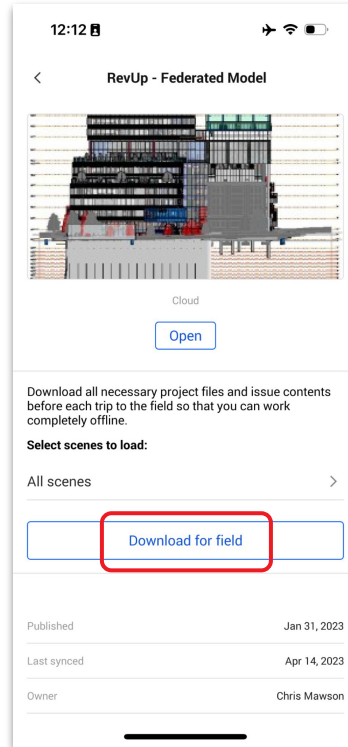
12:12

<

RevUp - Federated Model

Cloud

Open

Download all necessary project files and issue contents before each trip to the field so that you can work completely offline.

Select scenes to load:

All scenes >

Download for field

Published Jan 31, 2023

Last synced Apr 14, 2023

Owner Chris Mawson